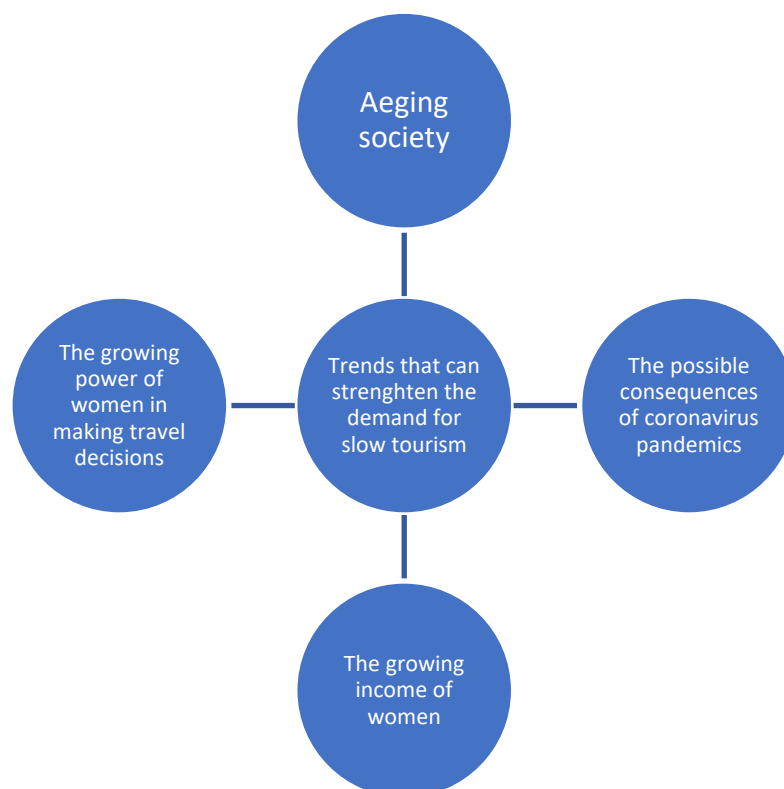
Aeging society

The growing power of women in making travel decisions

Trends that can strenghten the demand for slow tourism

The possible consequences of coronavirus pandemics

The growing income of women